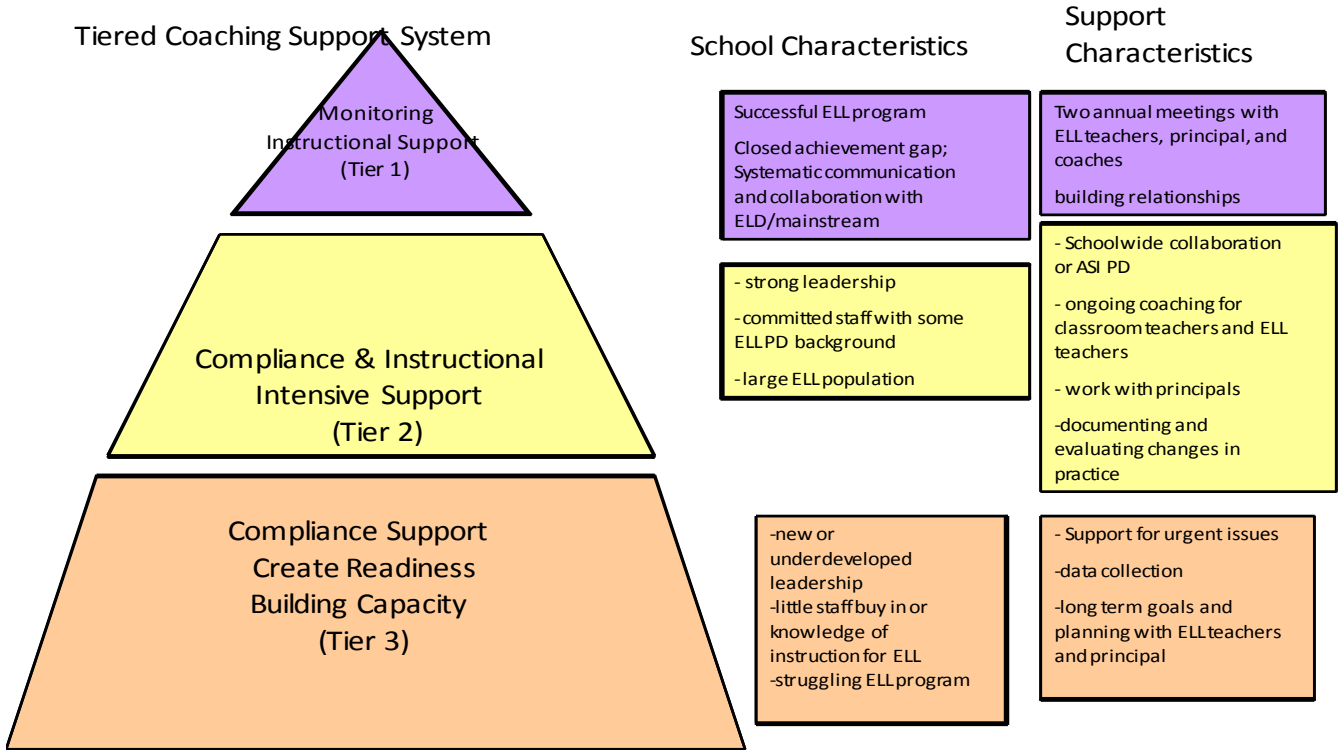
Tiered Coaching Support System

Monitoring Instructional Support (Tier 1)

Compliance & Instructional Intensive Support (Tier 2)

Compliance Support Create Readiness Building Capacity (Tier 3)

School Characteristics

Successful ELL program

Closed achievement gap; Systematic communication and collaboration with ELD/mainstream

- strong leadership

-committed staff with some ELL PD background

-large ELL population

-new or underdeveloped leadership
-little staff buy in or knowledge of instruction for ELL
-struggling ELL program

Support Characteristics

Two annual meetings with ELL teachers, principal, and coaches

building relationships

- Schoolwide collaboration or ASI PD

- ongoing coaching for classroom teachers and ELL teachers

- work with principals

-documenting and evaluating changes in practice

- Support for urgent issues

-data collection

-long term goals and planning with ELL teachers and principal